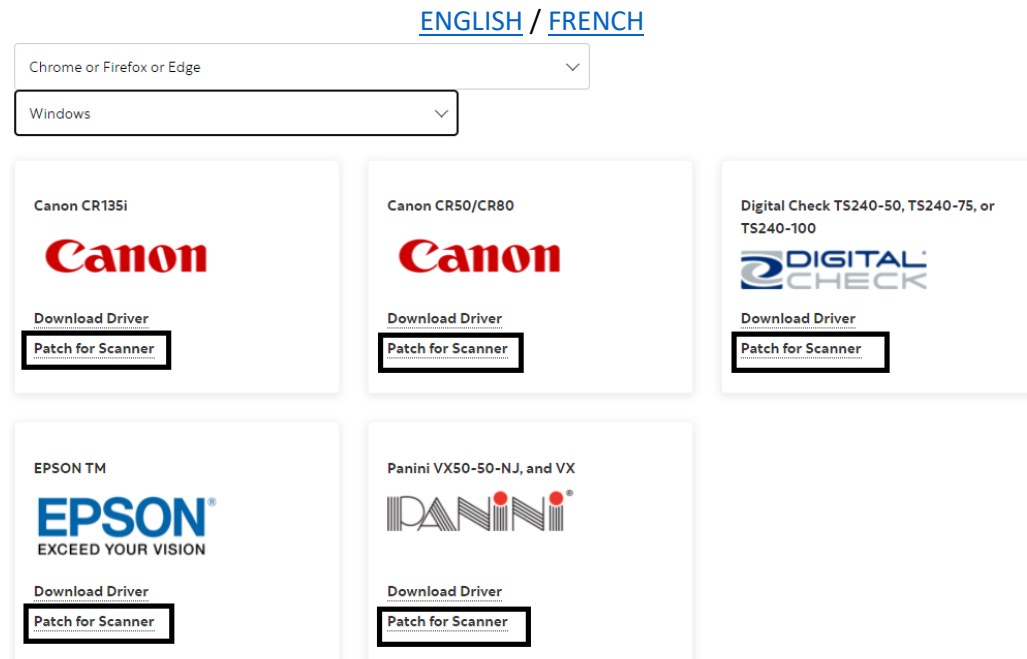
ENGLISH / FRENCH

Chrome or Firefox or Edge

Windows

Canon CR135i

Canon

Download Driver

Patch for Scanner

Canon CR50/CR80

Canon

Download Driver

Patch for Scanner

Digital Check TS240-50, TS240-75, or TS240-100

DIGITAL CHECK

Download Driver

Patch for Scanner

EPSON TM

EPSON® EXCEED YOUR VISION

Download Driver

Patch for Scanner

Panini VX50-50-NJ, and VX

PANINI®

Download Driver

Patch for Scanner